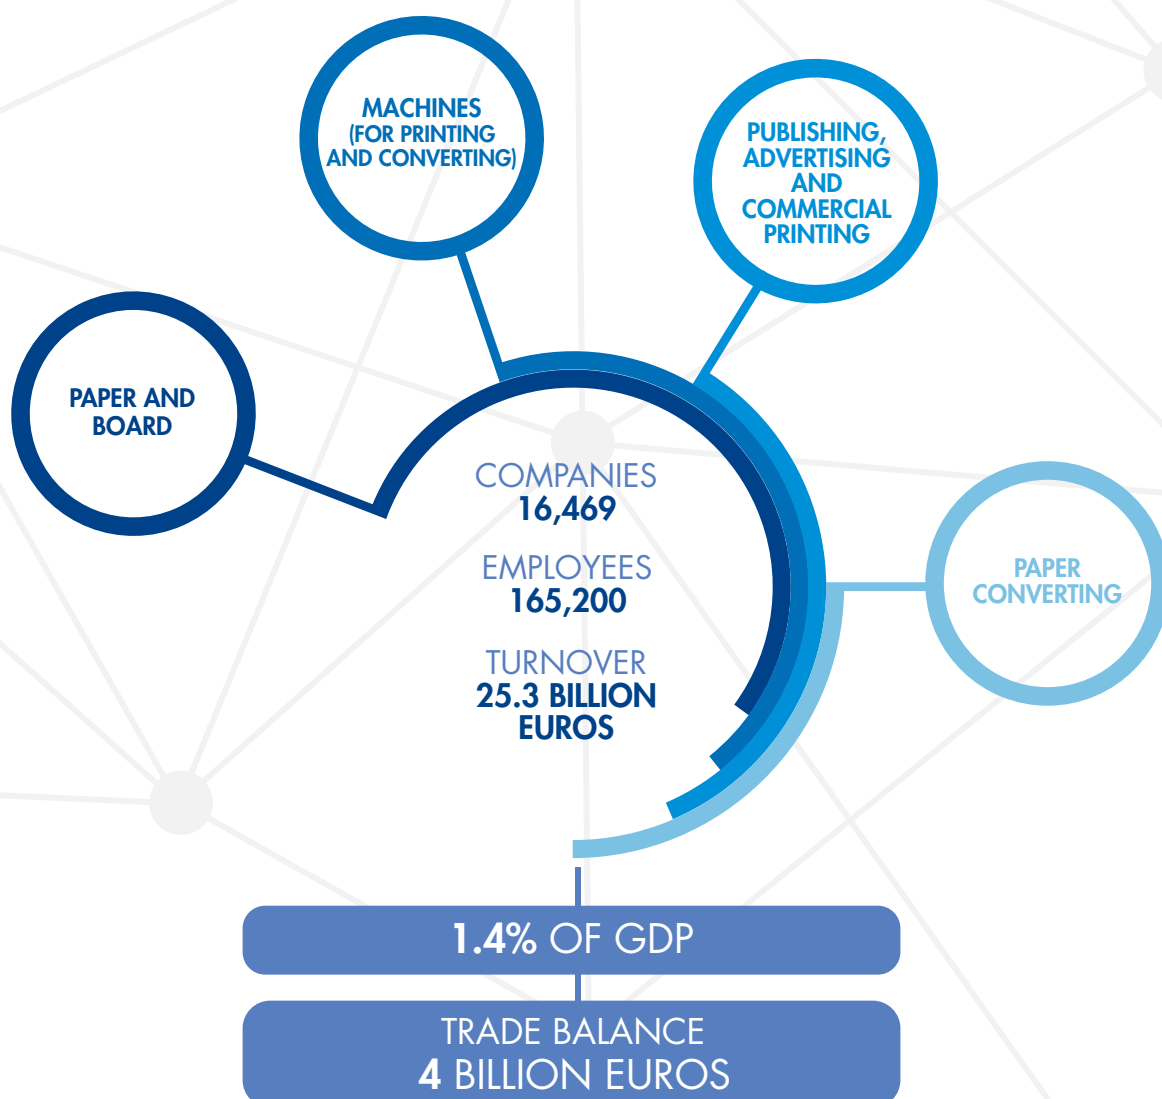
MACHINES
(FOR PRINTING
AND CONVERTING)

PUBLISHING,
ADVERTISING
AND
COMMERCIAL
PRINTING

PAPER AND
BOARD

COMPANIES
16,469

EMPLOYEES
165,200

TURNOVER
25.3 BILLION
EUROS

PAPER
CONVERTING

1.4% OF GDP

TRADE BALANCE
4 BILLION EUROS